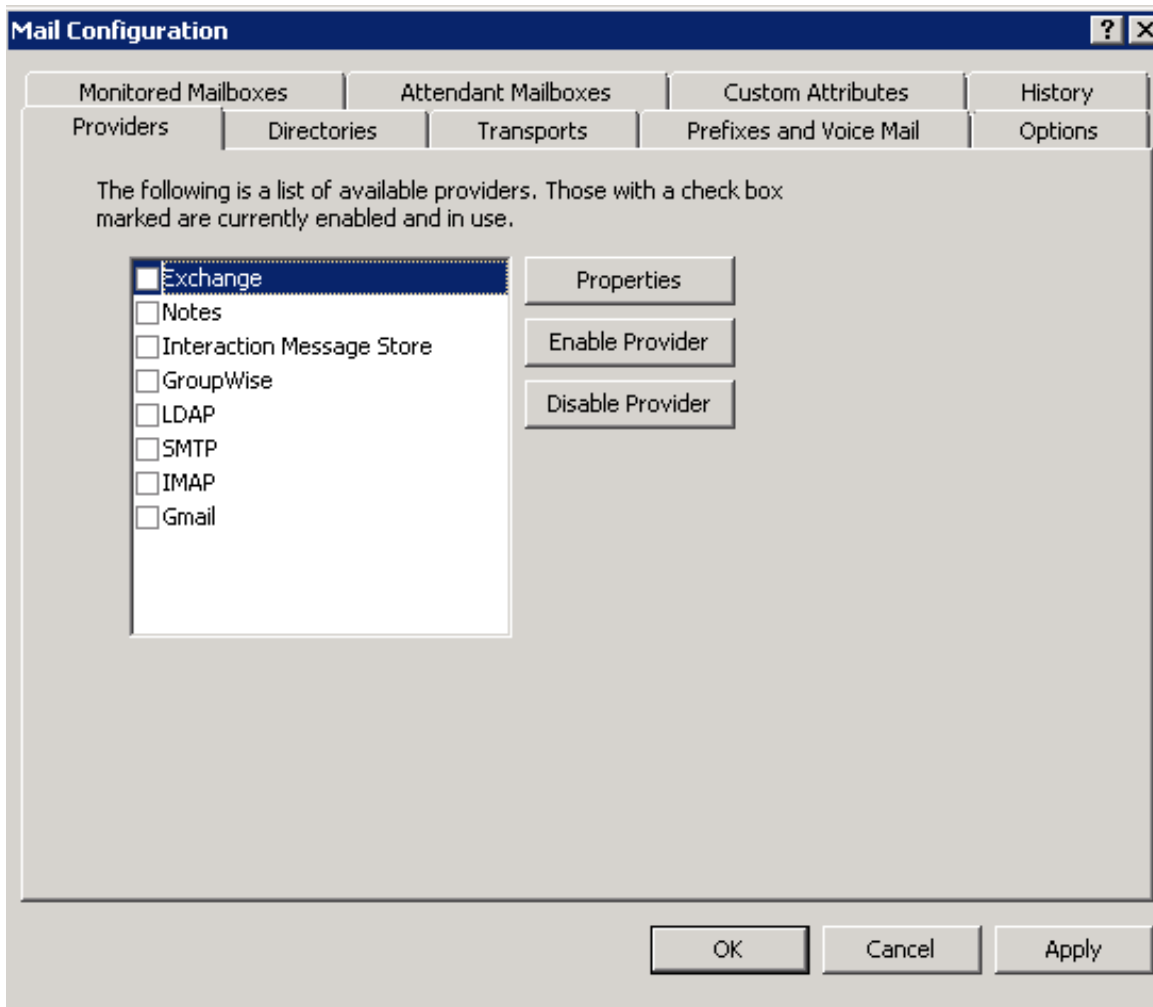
Mail Configuration

? X

Monitored Mailboxes | Attendant Mailboxes | Custom Attributes | History
Providers | Directories | Transports | Prefixes and Voice Mail | Options

The following is a list of available providers. Those with a check box marked are currently enabled and in use.

Exchange
Notes
Interaction Message Store
GroupWise
LDAP
SMTP
IMAP
Gmail

Properties

Enable Provider

Disable Provider

OK

Cancel

Apply